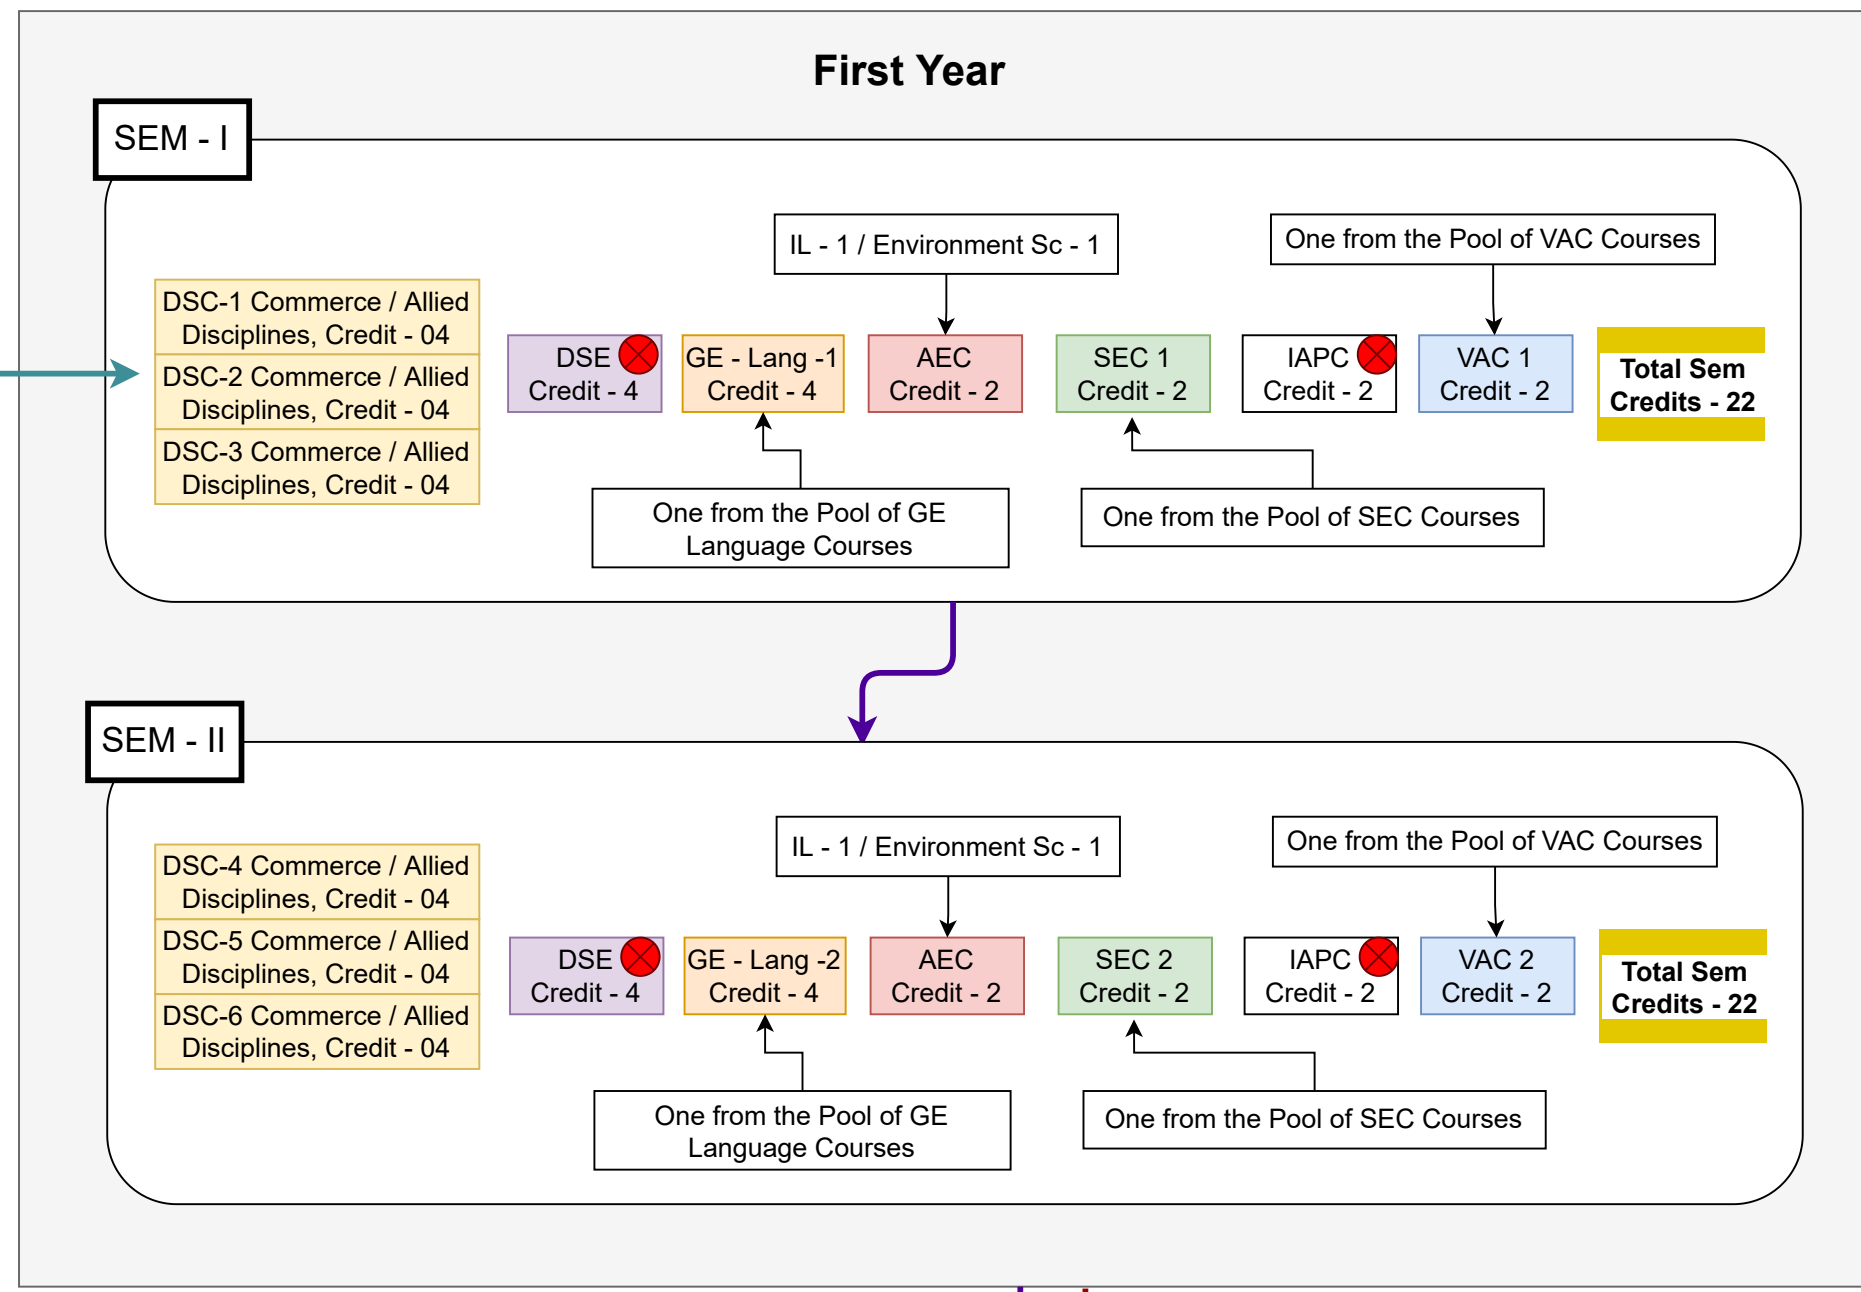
First Year

SEM - I

IL - 1 / Environment Sc - 1

One from the Pool of VAC Courses

DSC-1 Commerce / Allied Disciplines, Credit - 04

DSC-2 Commerce / Allied Disciplines, Credit - 04

DSC-3 Commerce / Allied Disciplines, Credit - 04

DSE Credit - 4

GE - Lang -1 Credit - 4

AEC Credit - 2

SEC 1 Credit - 2

IAPC Credit - 2

VAC 1 Credit - 2

Total Sem Credits - 22

One from the Pool of GE Language Courses

One from the Pool of SEC Courses

SEM - II

IL - 1 / Environment Sc - 1

One from the Pool of VAC Courses

DSC-4 Commerce / Allied Disciplines, Credit - 04

DSC-5 Commerce / Allied Disciplines, Credit - 04

DSC-6 Commerce / Allied Disciplines, Credit - 04

DSE Credit - 4

GE - Lang -2 Credit - 4

AEC Credit - 2

SEC 2 Credit - 2

IAPC Credit - 2

VAC 2 Credit - 2

Total Sem Credits - 22

One from the Pool of GE Language Courses

One from the Pool of SEC Courses